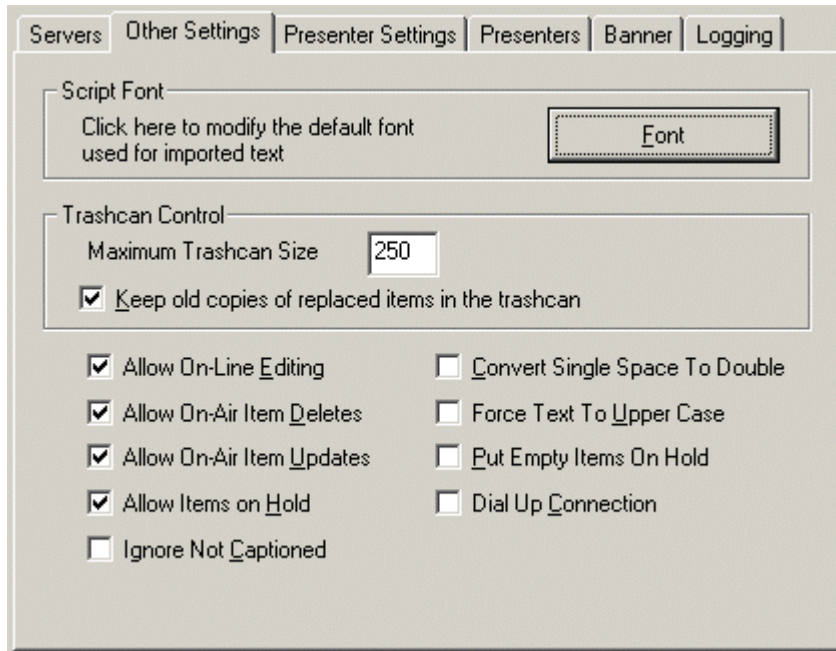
Servers | Other Settings | Presenter Settings | Presenters | Banner | Logging

Script Font
Click here to modify the default font used for imported text
Font

Trashcan Control
Maximum Trashcan Size 250
☑ Keep old copies of replaced items in the trashcan

☑ Allow On-Line Editing
☑ Allow On-Air Item Deletes
☑ Allow On-Air Item Updates
☑ Allow Items on Hold
☐ Ignore Not Captioned

☐ Convert Single Space To Double
☐ Force Text To Upper Case
☐ Put Empty Items On Hold
☐ Dial Up Connection